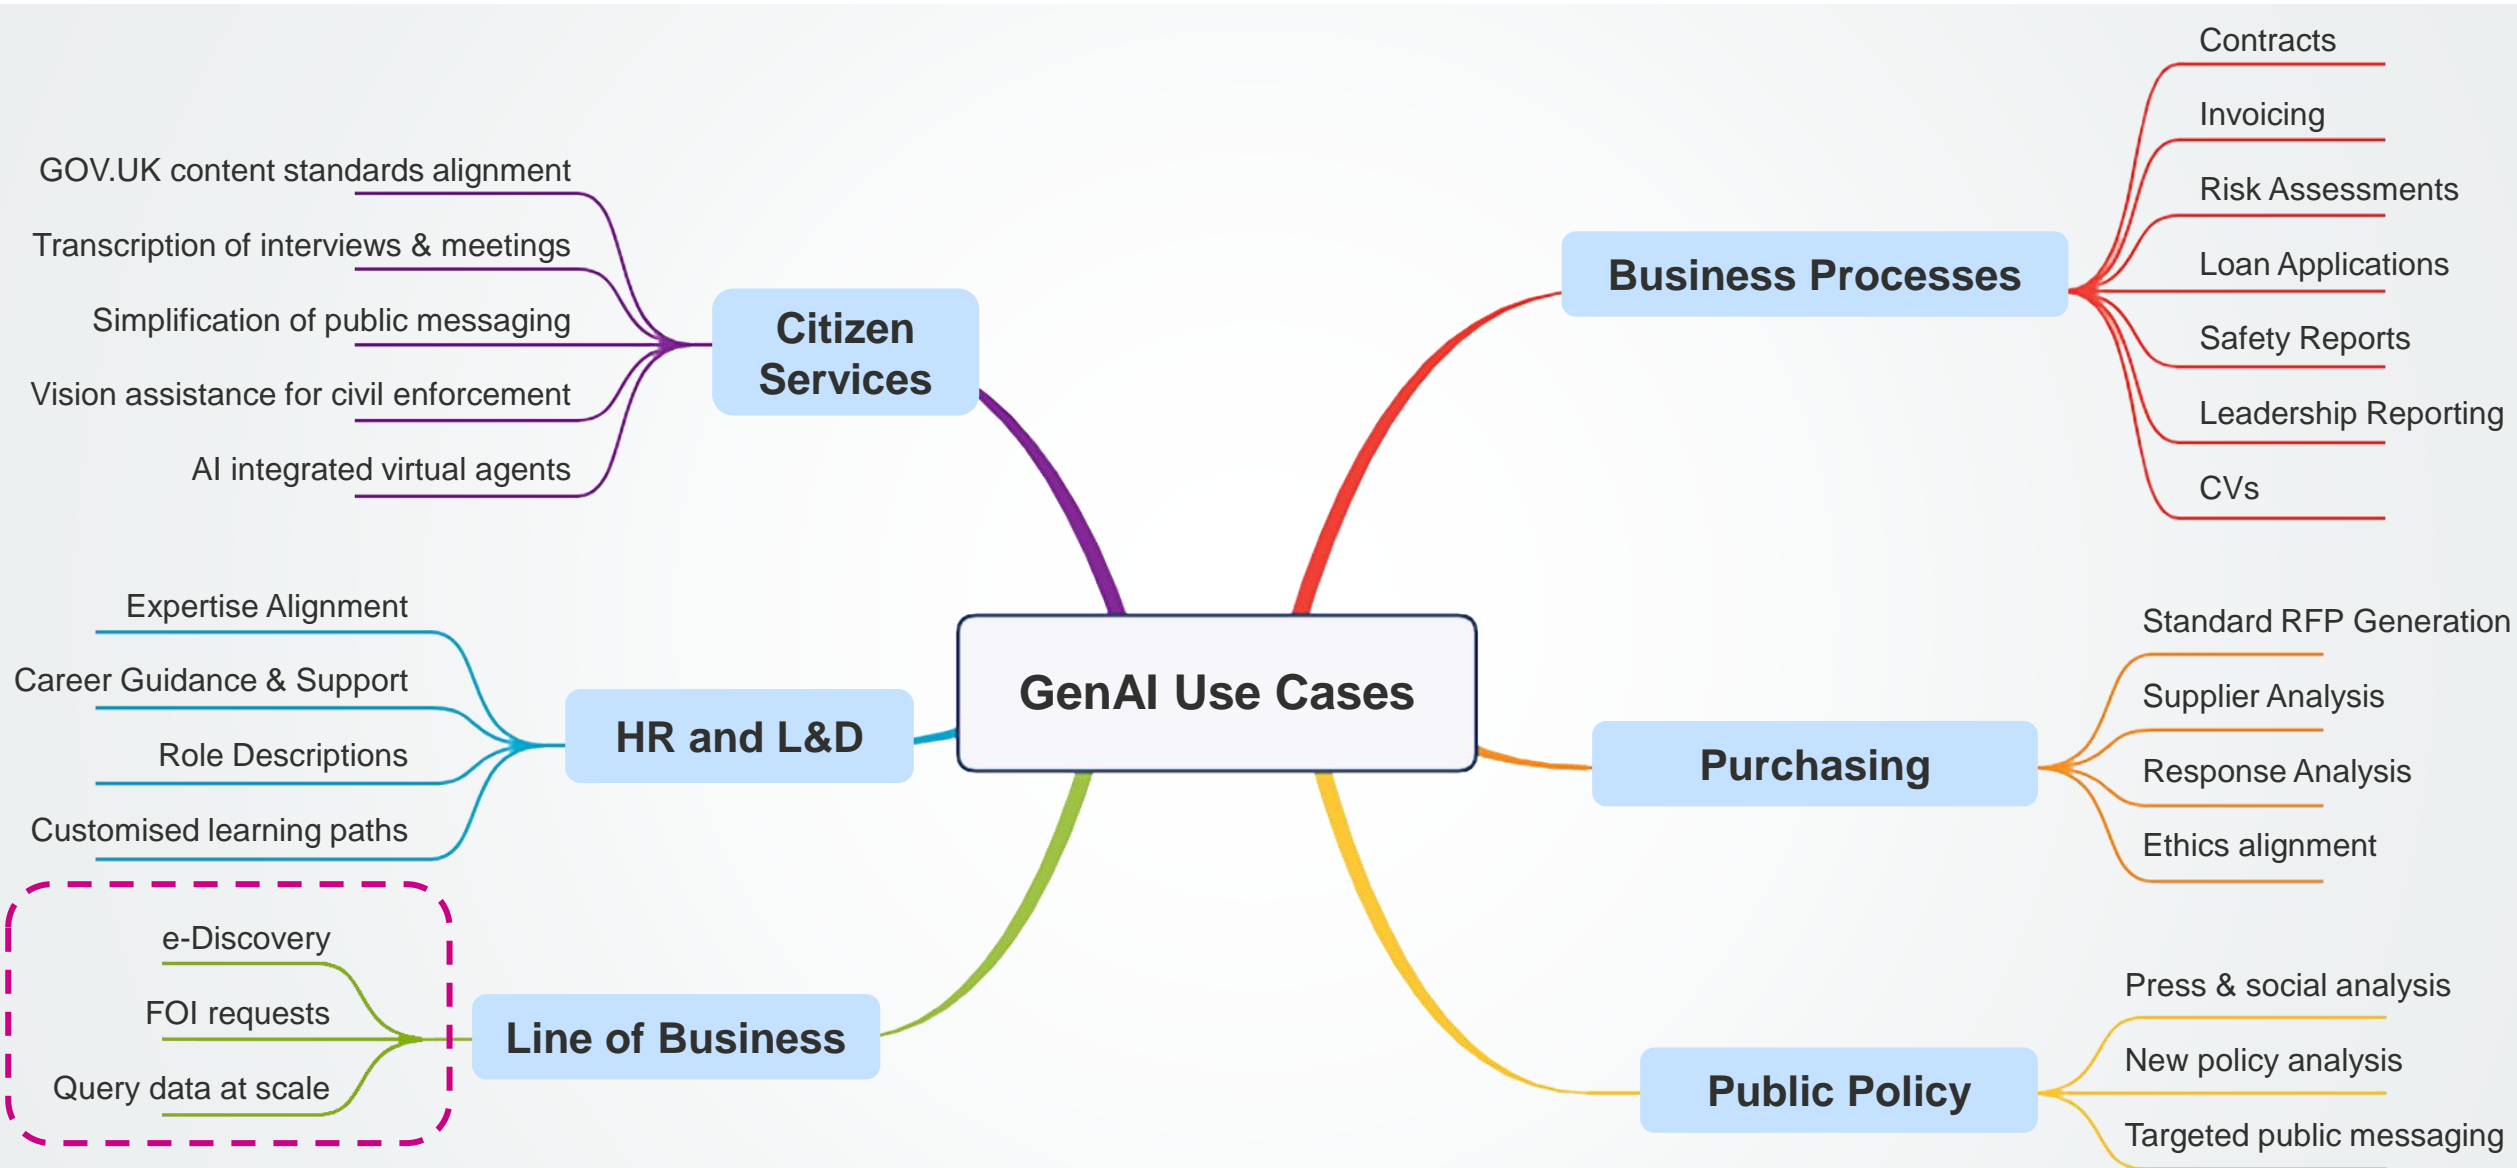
GenAI Use Cases

Citizen Services
GOV.UK content standards alignment
Transcription of interviews & meetings
Simplification of public messaging
Vision assistance for civil enforcement
AI integrated virtual agents

Business Processes
Contracts
Invoicing
Risk Assessments
Loan Applications
Safety Reports
Leadership Reporting
CVs

HR and L&D
Expertise Alignment
Career Guidance & Support
Role Descriptions
Customised learning paths

Purchasing
Standard RFP Generation
Supplier Analysis
Response Analysis
Ethics alignment

Line of Business
e-Discovery
FOI requests
Query data at scale

Public Policy
Press & social analysis
New policy analysis
Targeted public messaging